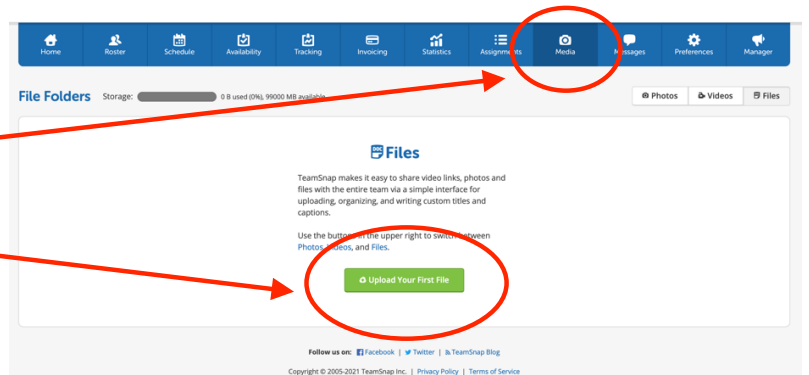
Home Roster Schedule Availability Tracking Invoicing Statistics Assignments Media Messages Preferences Manager

File Folders Storage: 0 B used (0%), 99000 MB available

Photos Videos Files

Files

TeamSnap makes it easy to share video links, photos and files with the entire team via a simple interface for uploading, organizing, and writing custom titles and captions.

Use the buttons on the upper right to switch between Photos, Videos, and Files.

Upload Your First File

Follow us on: Facebook | Twitter | TeamSnap Blog

Copyright © 2005-2021 TeamSnap Inc. | Privacy Policy | Terms of Service